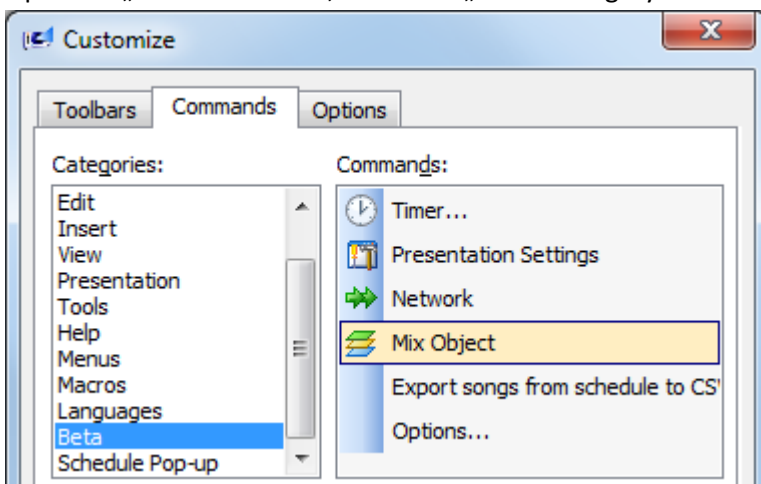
Customize

Toolbars
Commands
Options

Categories:
Edit
Insert
View
Presentation
Tools
Help
Menus
Macros
Languages
Beta
Schedule Pop-up

Commands:
Timer...
Presentation Settings
Network
Mix Object
Export songs from schedule to CS
Options...